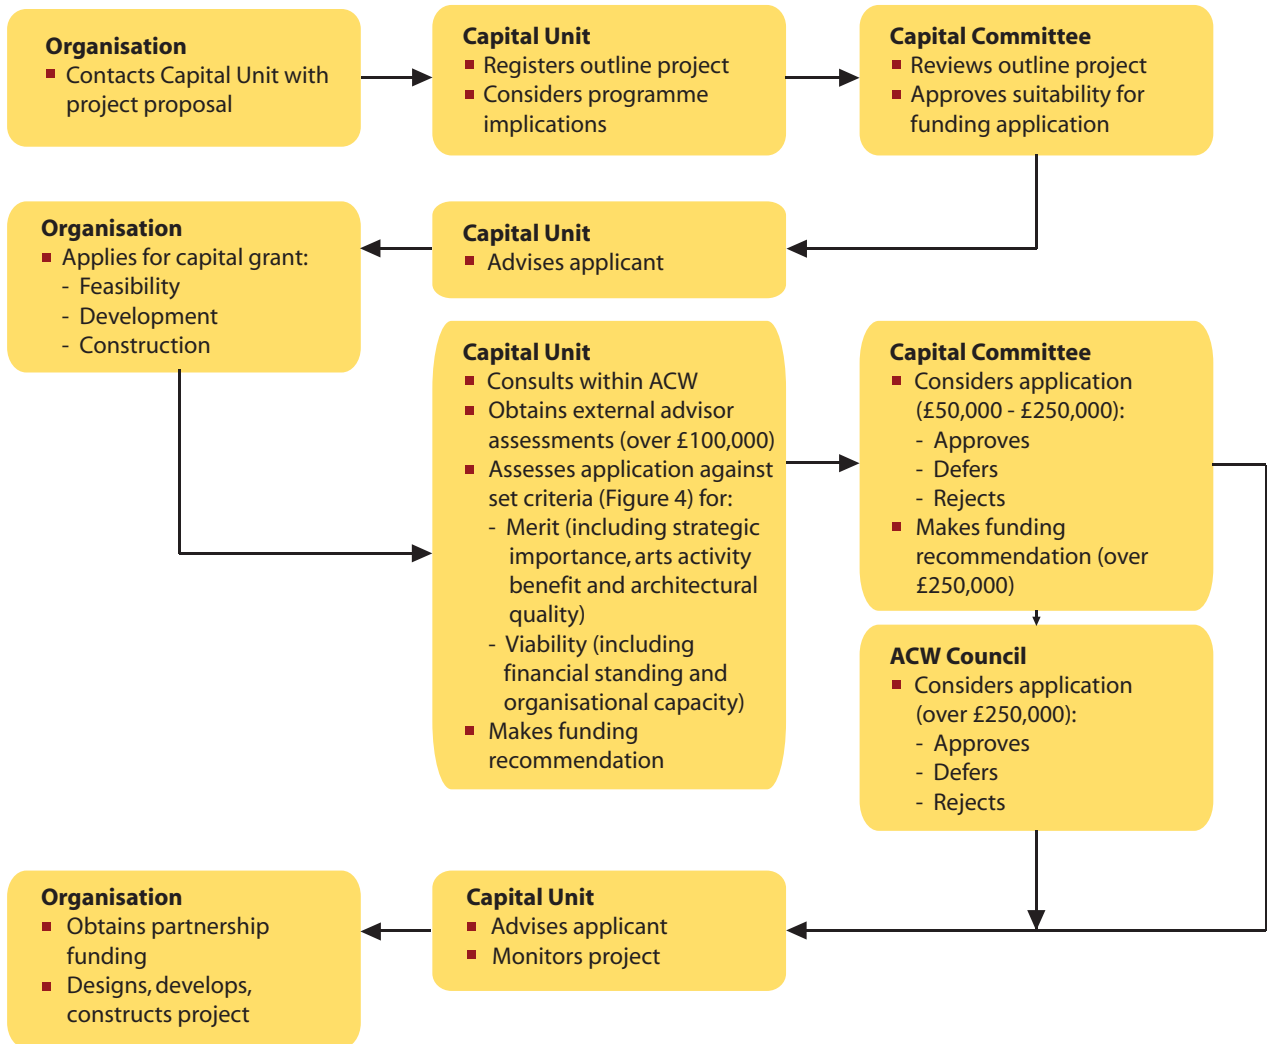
**Organisation**
- Contacts Capital Unit with project proposal

**Capital Unit**
- Registers outline project
- Considers programme implications

**Capital Committee**
- Reviews outline project
- Approves suitability for funding application

**Capital Unit**
- Advises applicant

**Organisation**
- Applies for capital grant:
  - Feasibility
  - Development
  - Construction

**Capital Unit**
- Consults within ACW
- Obtains external advisor assessments (over £100,000)
- Assesses application against set criteria (Figure 4) for:
  - Merit (including strategic importance, arts activity benefit and architectural quality)
  - Viability (including financial standing and organisational capacity)
- Makes funding recommendation

**Capital Committee**
- Considers application (£50,000 - £250,000):
  - Approves
  - Defers
  - Rejects
- Makes funding recommendation (over £250,000)

**ACW Council**
- Considers application (over £250,000):
  - Approves
  - Defers
  - Rejects

**Capital Unit**
- Advises applicant
- Monitors project

**Organisation**
- Obtains partnership funding
- Designs, develops, constructs project